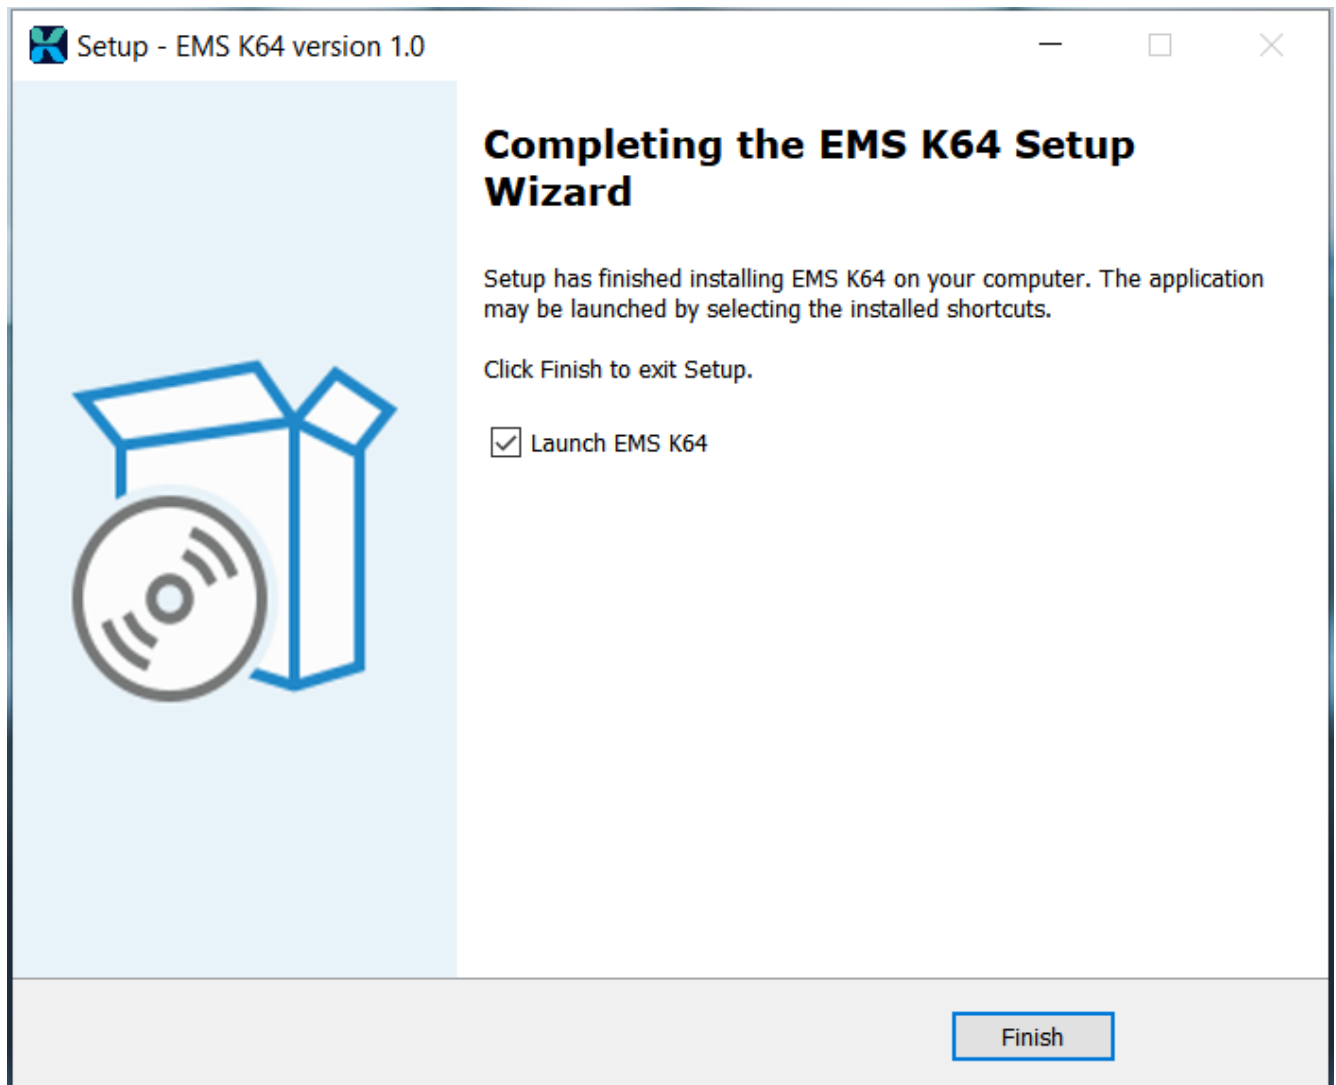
Setup - EMS K64 version 1.0

Completing the EMS K64 Setup Wizard

Setup has finished installing EMS K64 on your computer. The application may be launched by selecting the installed shortcuts.

Click Finish to exit Setup.

Launch EMS K64

Finish